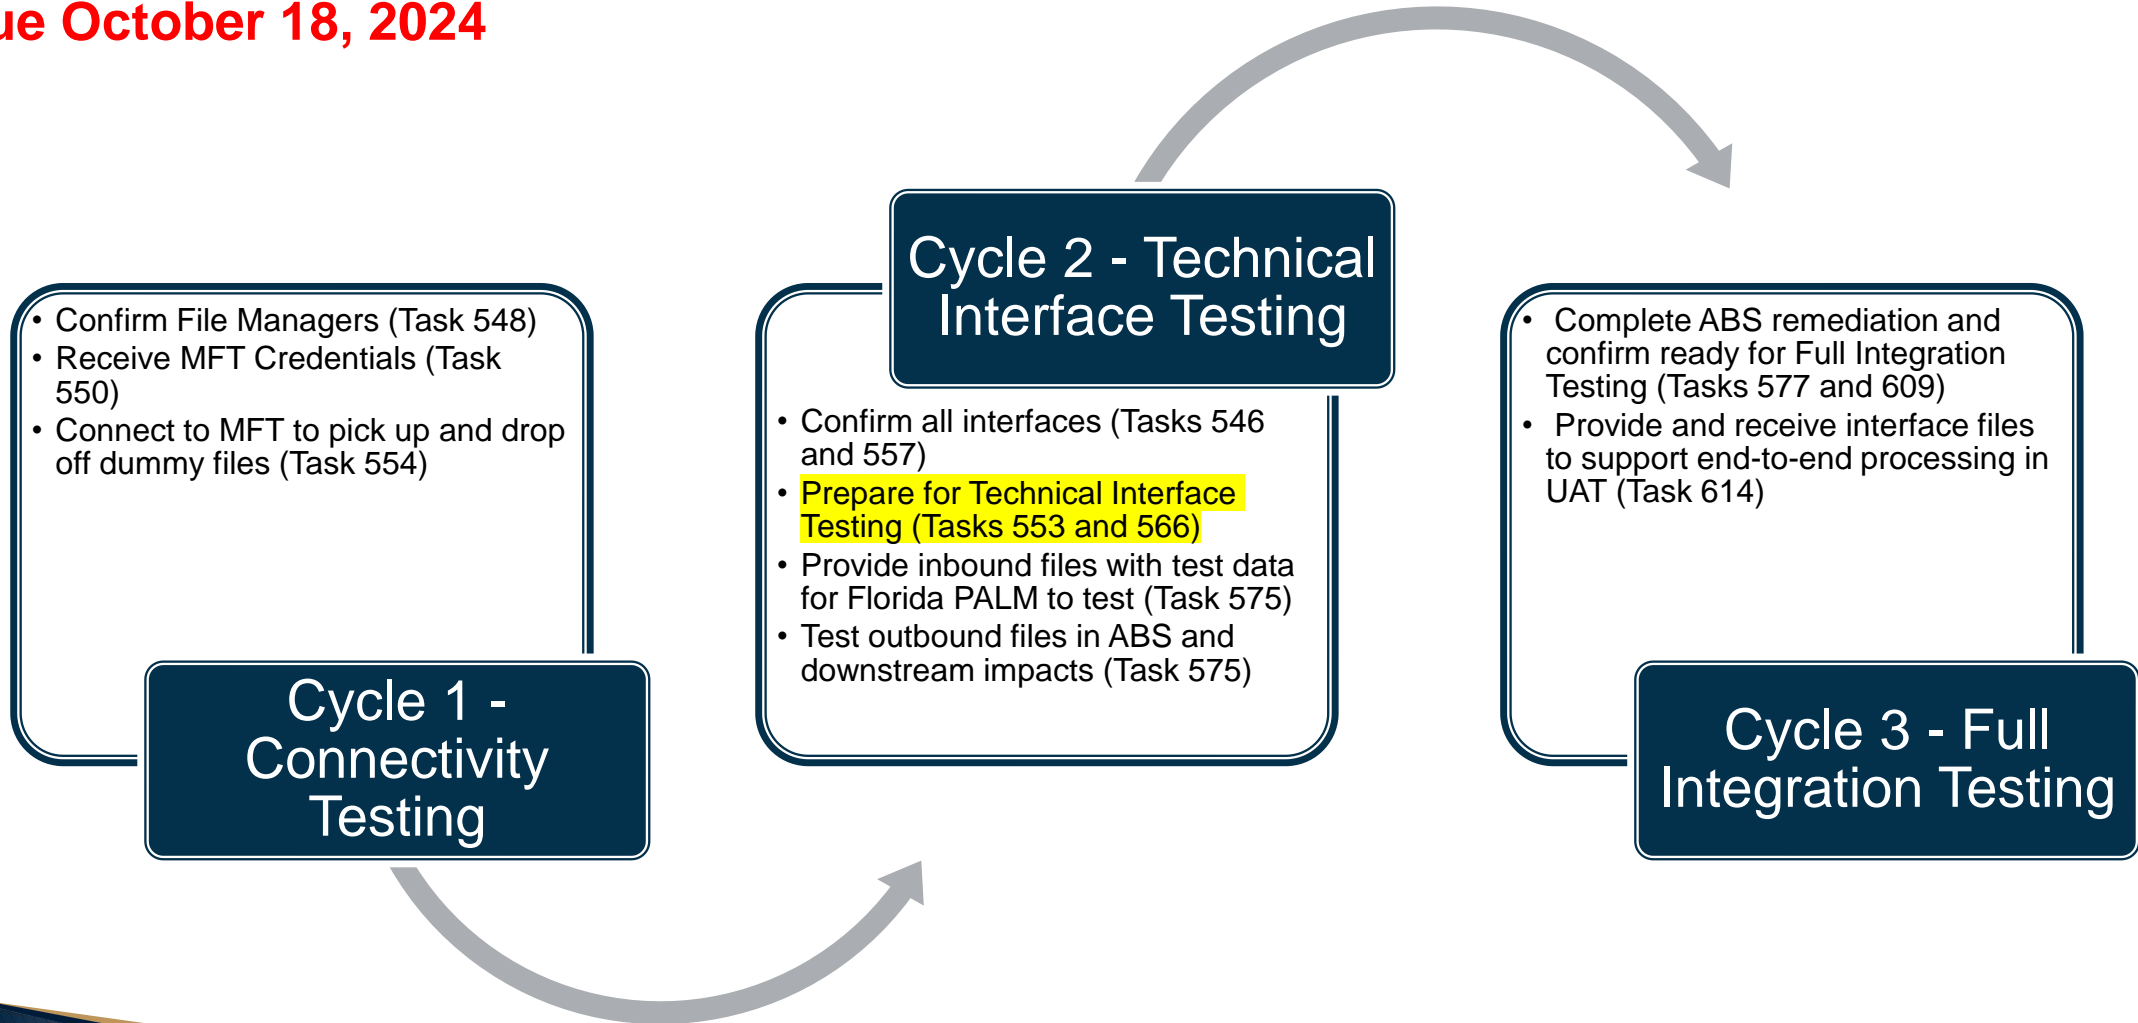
ue October 18, 2024

• Confirm File Managers (Task 548)
• Receive MFT Credentials (Task 550)
• Connect to MFT to pick up and drop off dummy files (Task 554)

Cycle 1 - Connectivity Testing

Cycle 2 - Technical Interface Testing

• Confirm all interfaces (Tasks 546 and 557)
• Prepare for Technical Interface Testing (Tasks 553 and 566)
• Provide inbound files with test data for Florida PALM to test (Task 575)
• Test outbound files in ABS and downstream impacts (Task 575)

• Complete ABS remediation and confirm ready for Full Integration Testing (Tasks 577 and 609)
• Provide and receive interface files to support end-to-end processing in UAT (Task 614)

Cycle 3 - Full Integration Testing